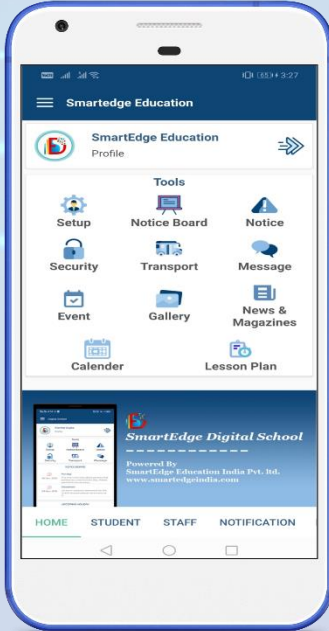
3:27

Smartedge Education

SmartEdge Education
Profile

Tools

Setup
Notice Board
Notice
Security
Transport
Message
Event
Gallery
News & Magazines
Calender
Lesson Plan

SmartEdge Digital School
Powered By
SmartEdge Education India Pvt. ltd.
www.smartedgeindia.com

HOME
STUDENT
STAFF
NOTIFICATION